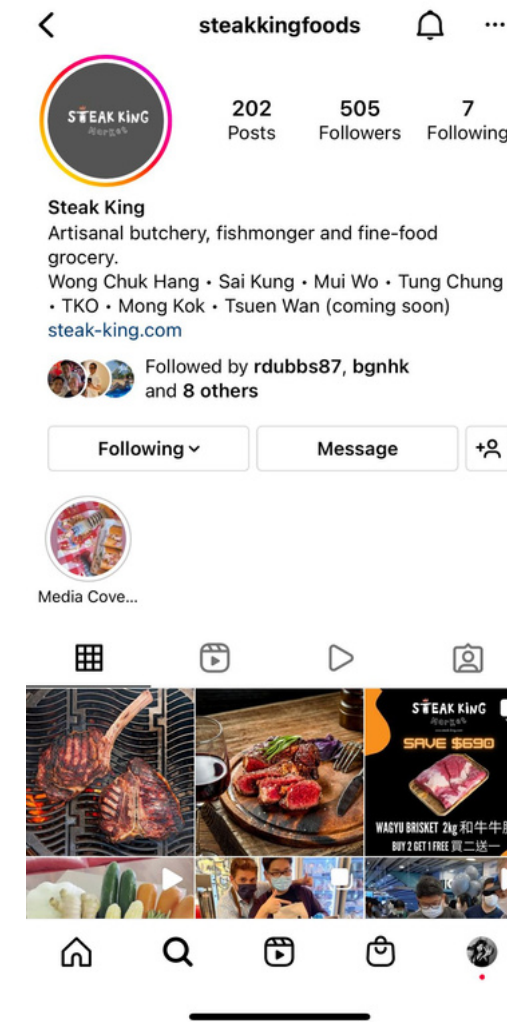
steakkingfoods

STEAK KING
Market

202
Posts

505
Followers

7
Following

Steak King
Artisanal butchery, fishmonger and fine-food grocery.
Wong Chuk Hang • Sai Kung • Mui Wo • Tung Chung • TKO • Mong Kok • Tsuen Wan (coming soon)
steak-king.com

Followed by rdubbs87, bgnhk and 8 others

Following
Message

Media Cove...

STEAK KING
Market
SAVE $690
WAGYU BRISKET 2kg 和牛牛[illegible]
BUY 2 GET 1 FREE 買二送一